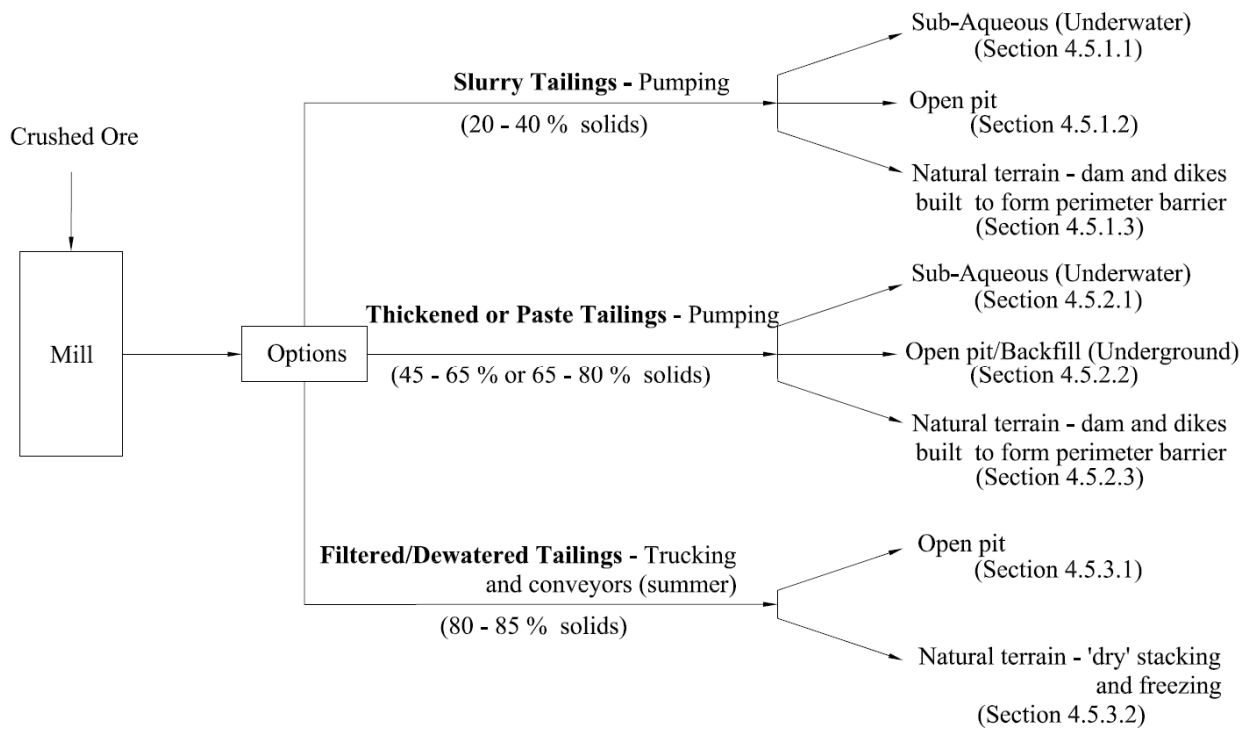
Crushed Ore

Mill

Options

**Slurry Tailings** - Pumping
(20 - 40 % solids)

Sub-Aqueous (Underwater)
(Section 4.5.1.1)

Open pit
(Section 4.5.1.2)

Natural terrain - dam and dikes built to form perimeter barrier
(Section 4.5.1.3)

**Thickened or Paste Tailings** - Pumping
(45 - 65 % or 65 - 80 % solids)

Sub-Aqueous (Underwater)
(Section 4.5.2.1)

Open pit/Backfill (Underground)
(Section 4.5.2.2)

Natural terrain - dam and dikes built to form perimeter barrier
(Section 4.5.2.3)

**Filtered/Dewatered Tailings** - Trucking and conveyors (summer)
(80 - 85 % solids)

Open pit
(Section 4.5.3.1)

Natural terrain - 'dry' stacking and freezing
(Section 4.5.3.2)